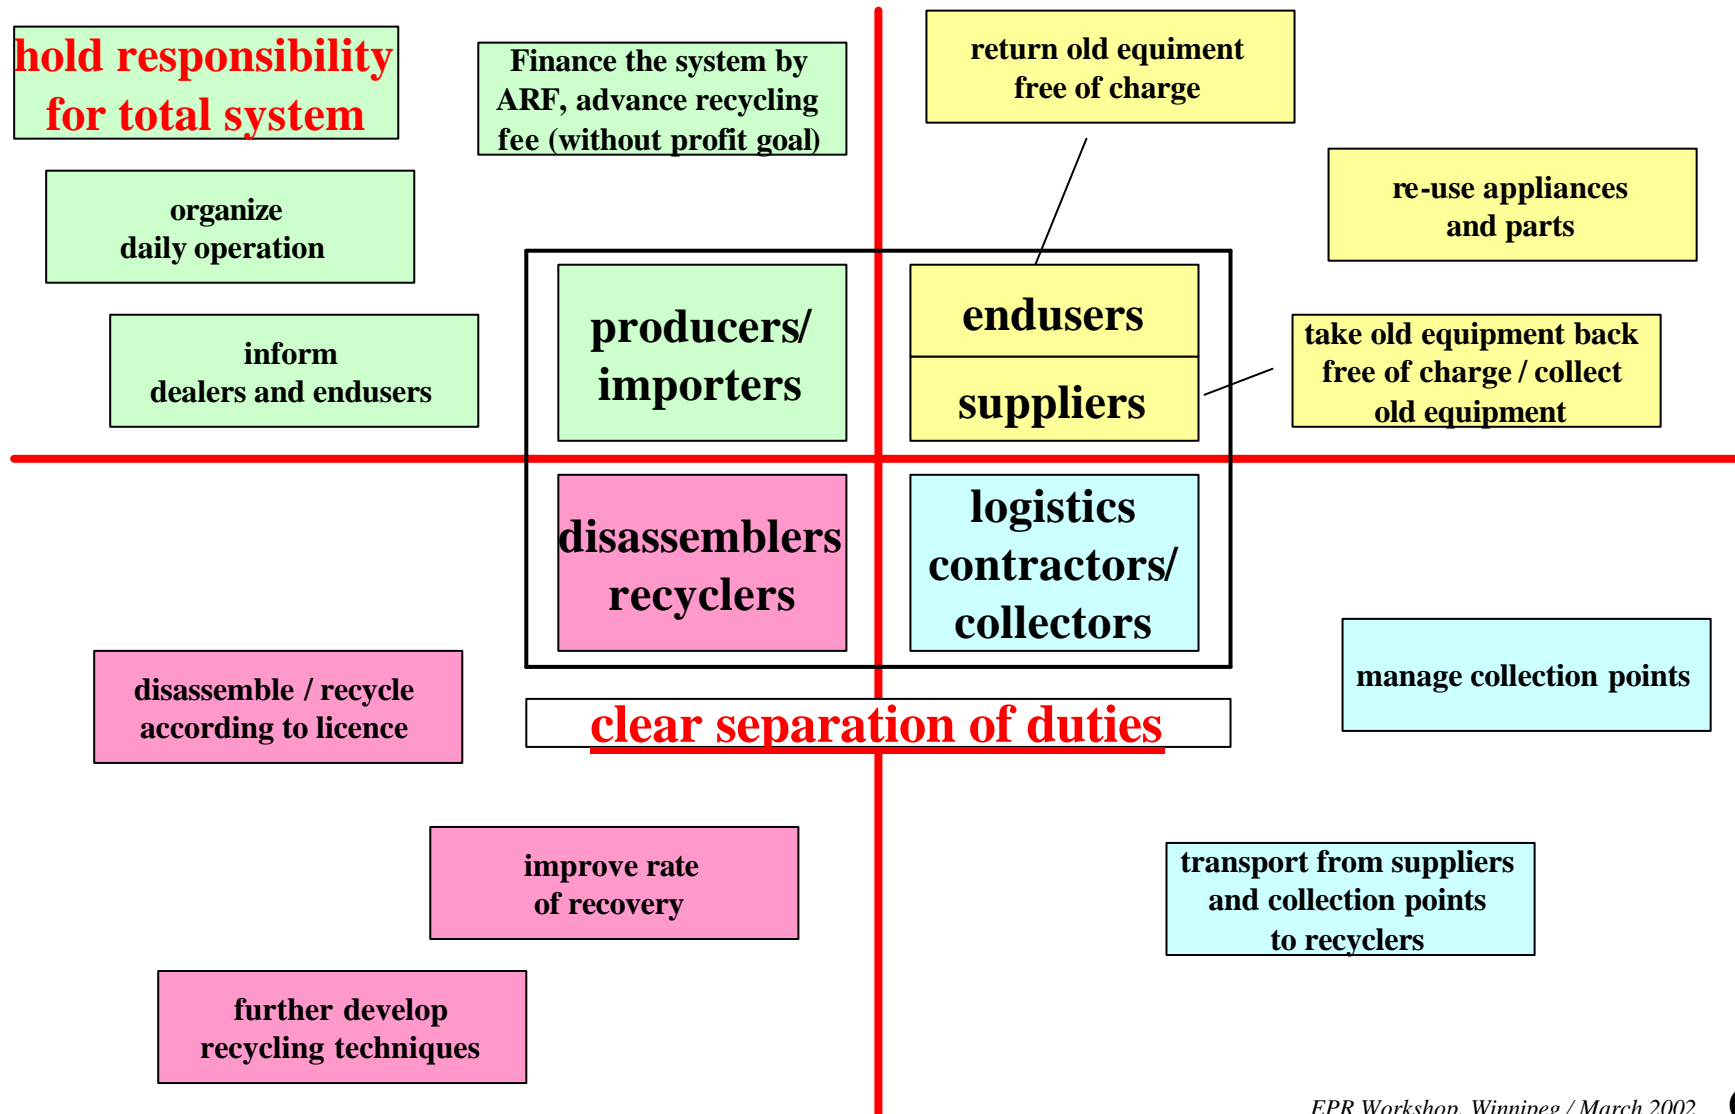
hold responsibility for total system

Finance the system by ARF, advance recycling fee (without profit goal)

return old equiment free of charge

re-use appliances and parts

organize daily operation

inform dealers and endusers

producers/ importers

endusers

suppliers

take old equipment back free of charge / collect old equipment

disassemblers recyclers

logistics contractors/ collectors

manage collection points

disassemble / recycle according to licence

clear separation of duties

improve rate of recovery

transport from suppliers and collection points to recyclers

further develop recycling techniques

EPR Workshop, Winnipeg / March 2002